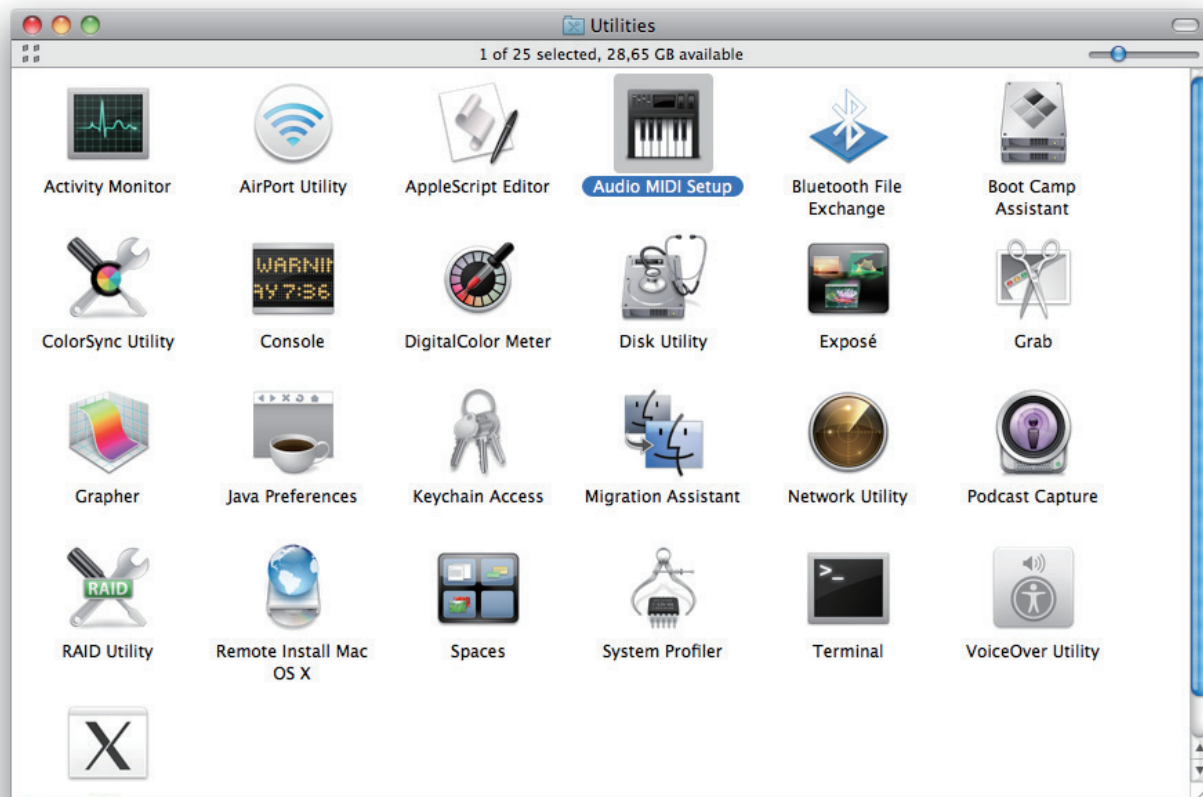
Utilities

1 of 25 selected, 28,65 GB available

Activity Monitor
AirPort Utility
AppleScript Editor
Audio MIDI Setup
Bluetooth File Exchange
Boot Camp Assistant

WARNIN
AY 7:36

ColorSync Utility
Console
DigitalColor Meter
Disk Utility
Exposé
Grab

Grapher
Java Preferences
Keychain Access
Migration Assistant
Network Utility
Podcast Capture

RAID

RAID Utility
Remote Install Mac OS X
Spaces
System Profiler
Terminal
VoiceOver Utility